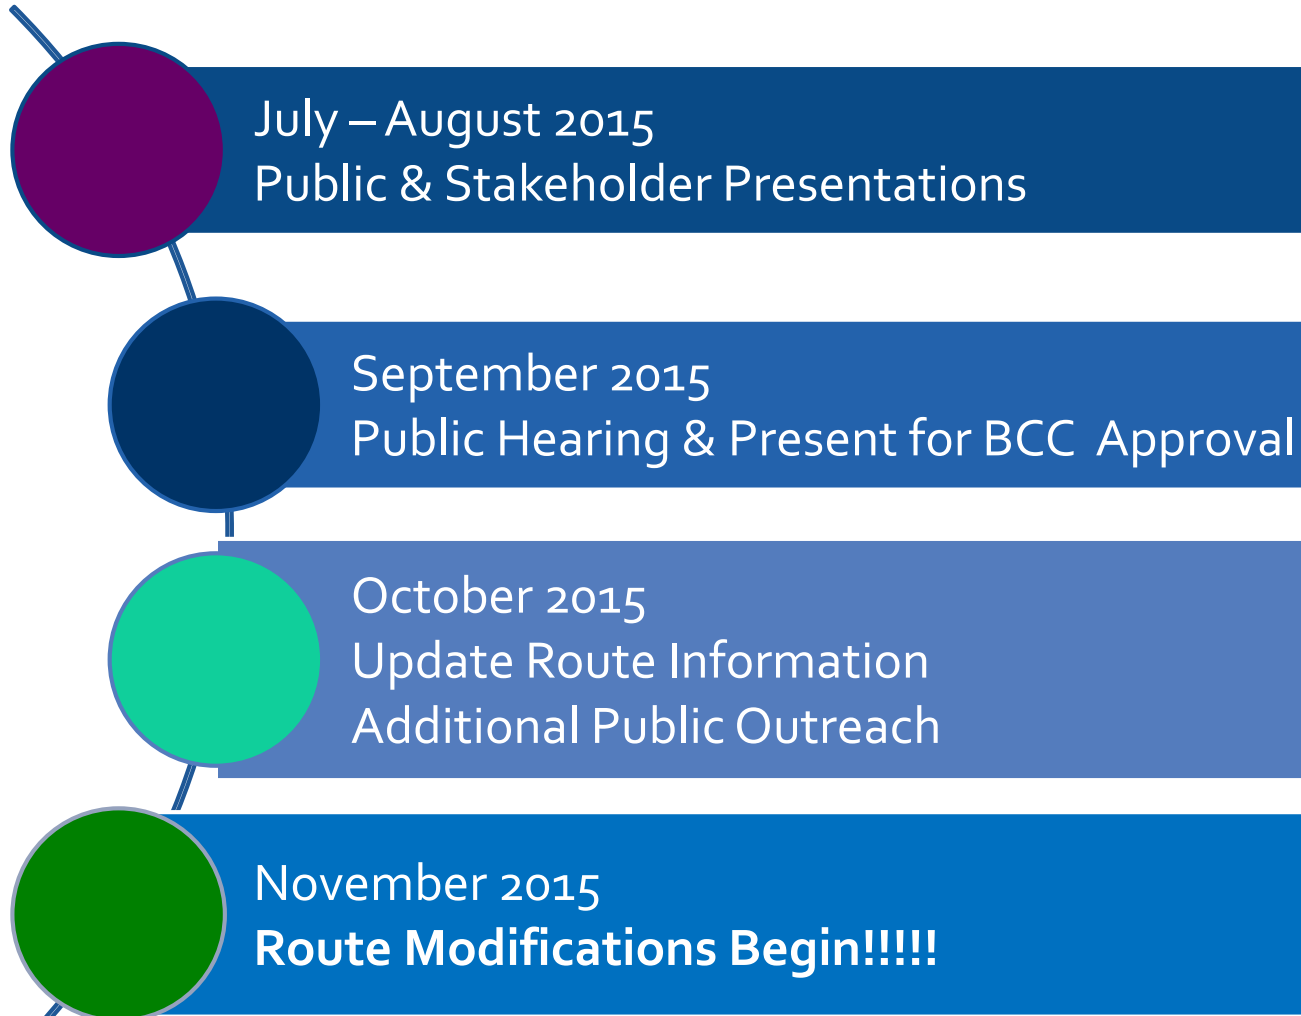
July – August 2015
Public & Stakeholder Presentations

September 2015
Public Hearing & Present for BCC Approval

October 2015
Update Route Information
Additional Public Outreach

November 2015
**Route Modifications Begin!!!!!**